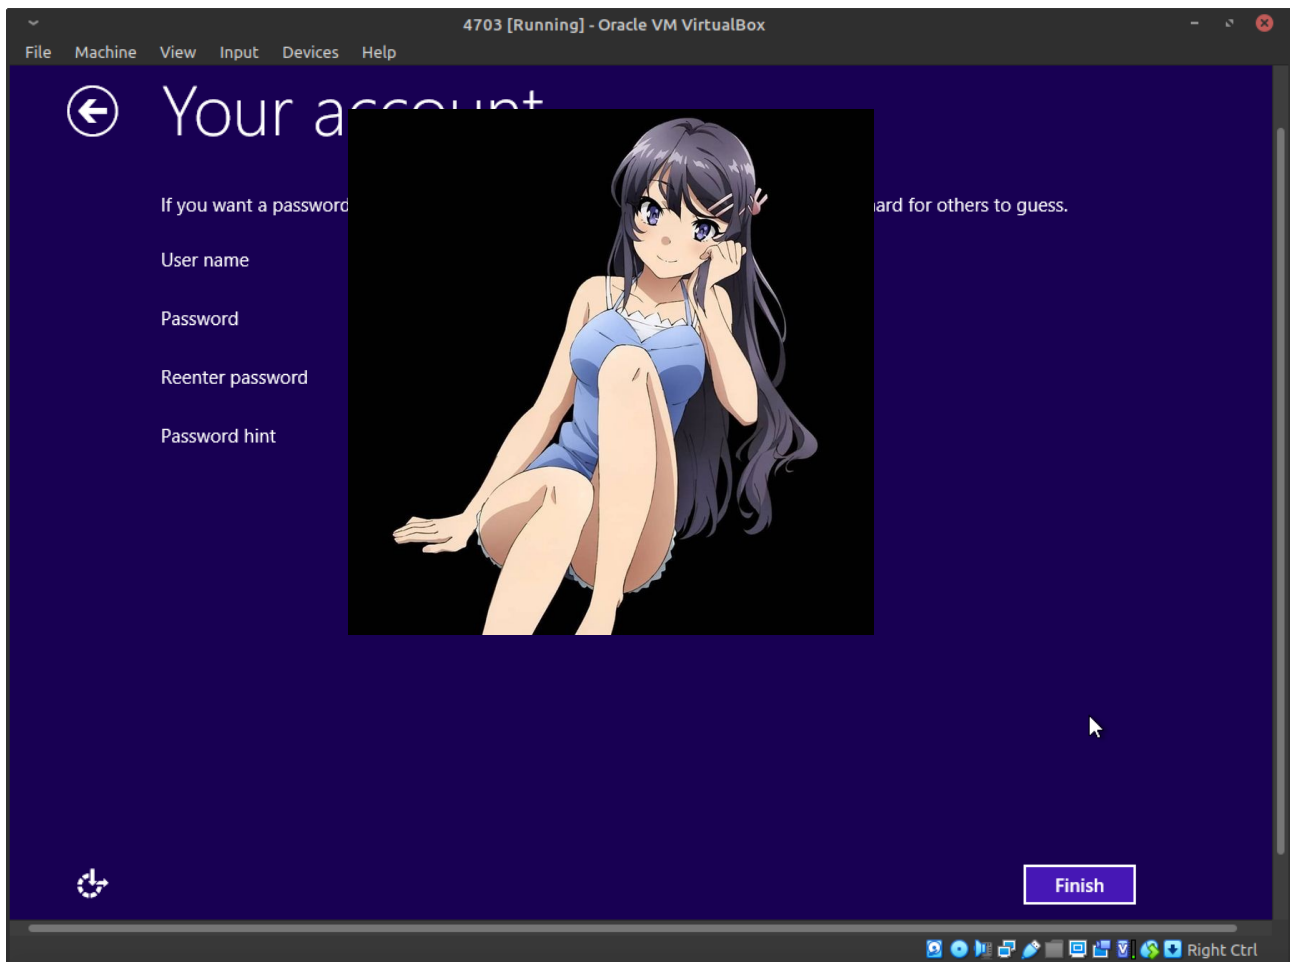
4703 [Running] - Oracle VM VirtualBox

File Machine View Input Devices Help

Your a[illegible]

If you want a password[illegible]ard for others to guess.

User name

Password

Reenter password

Password hint

Finish

Right Ctrl